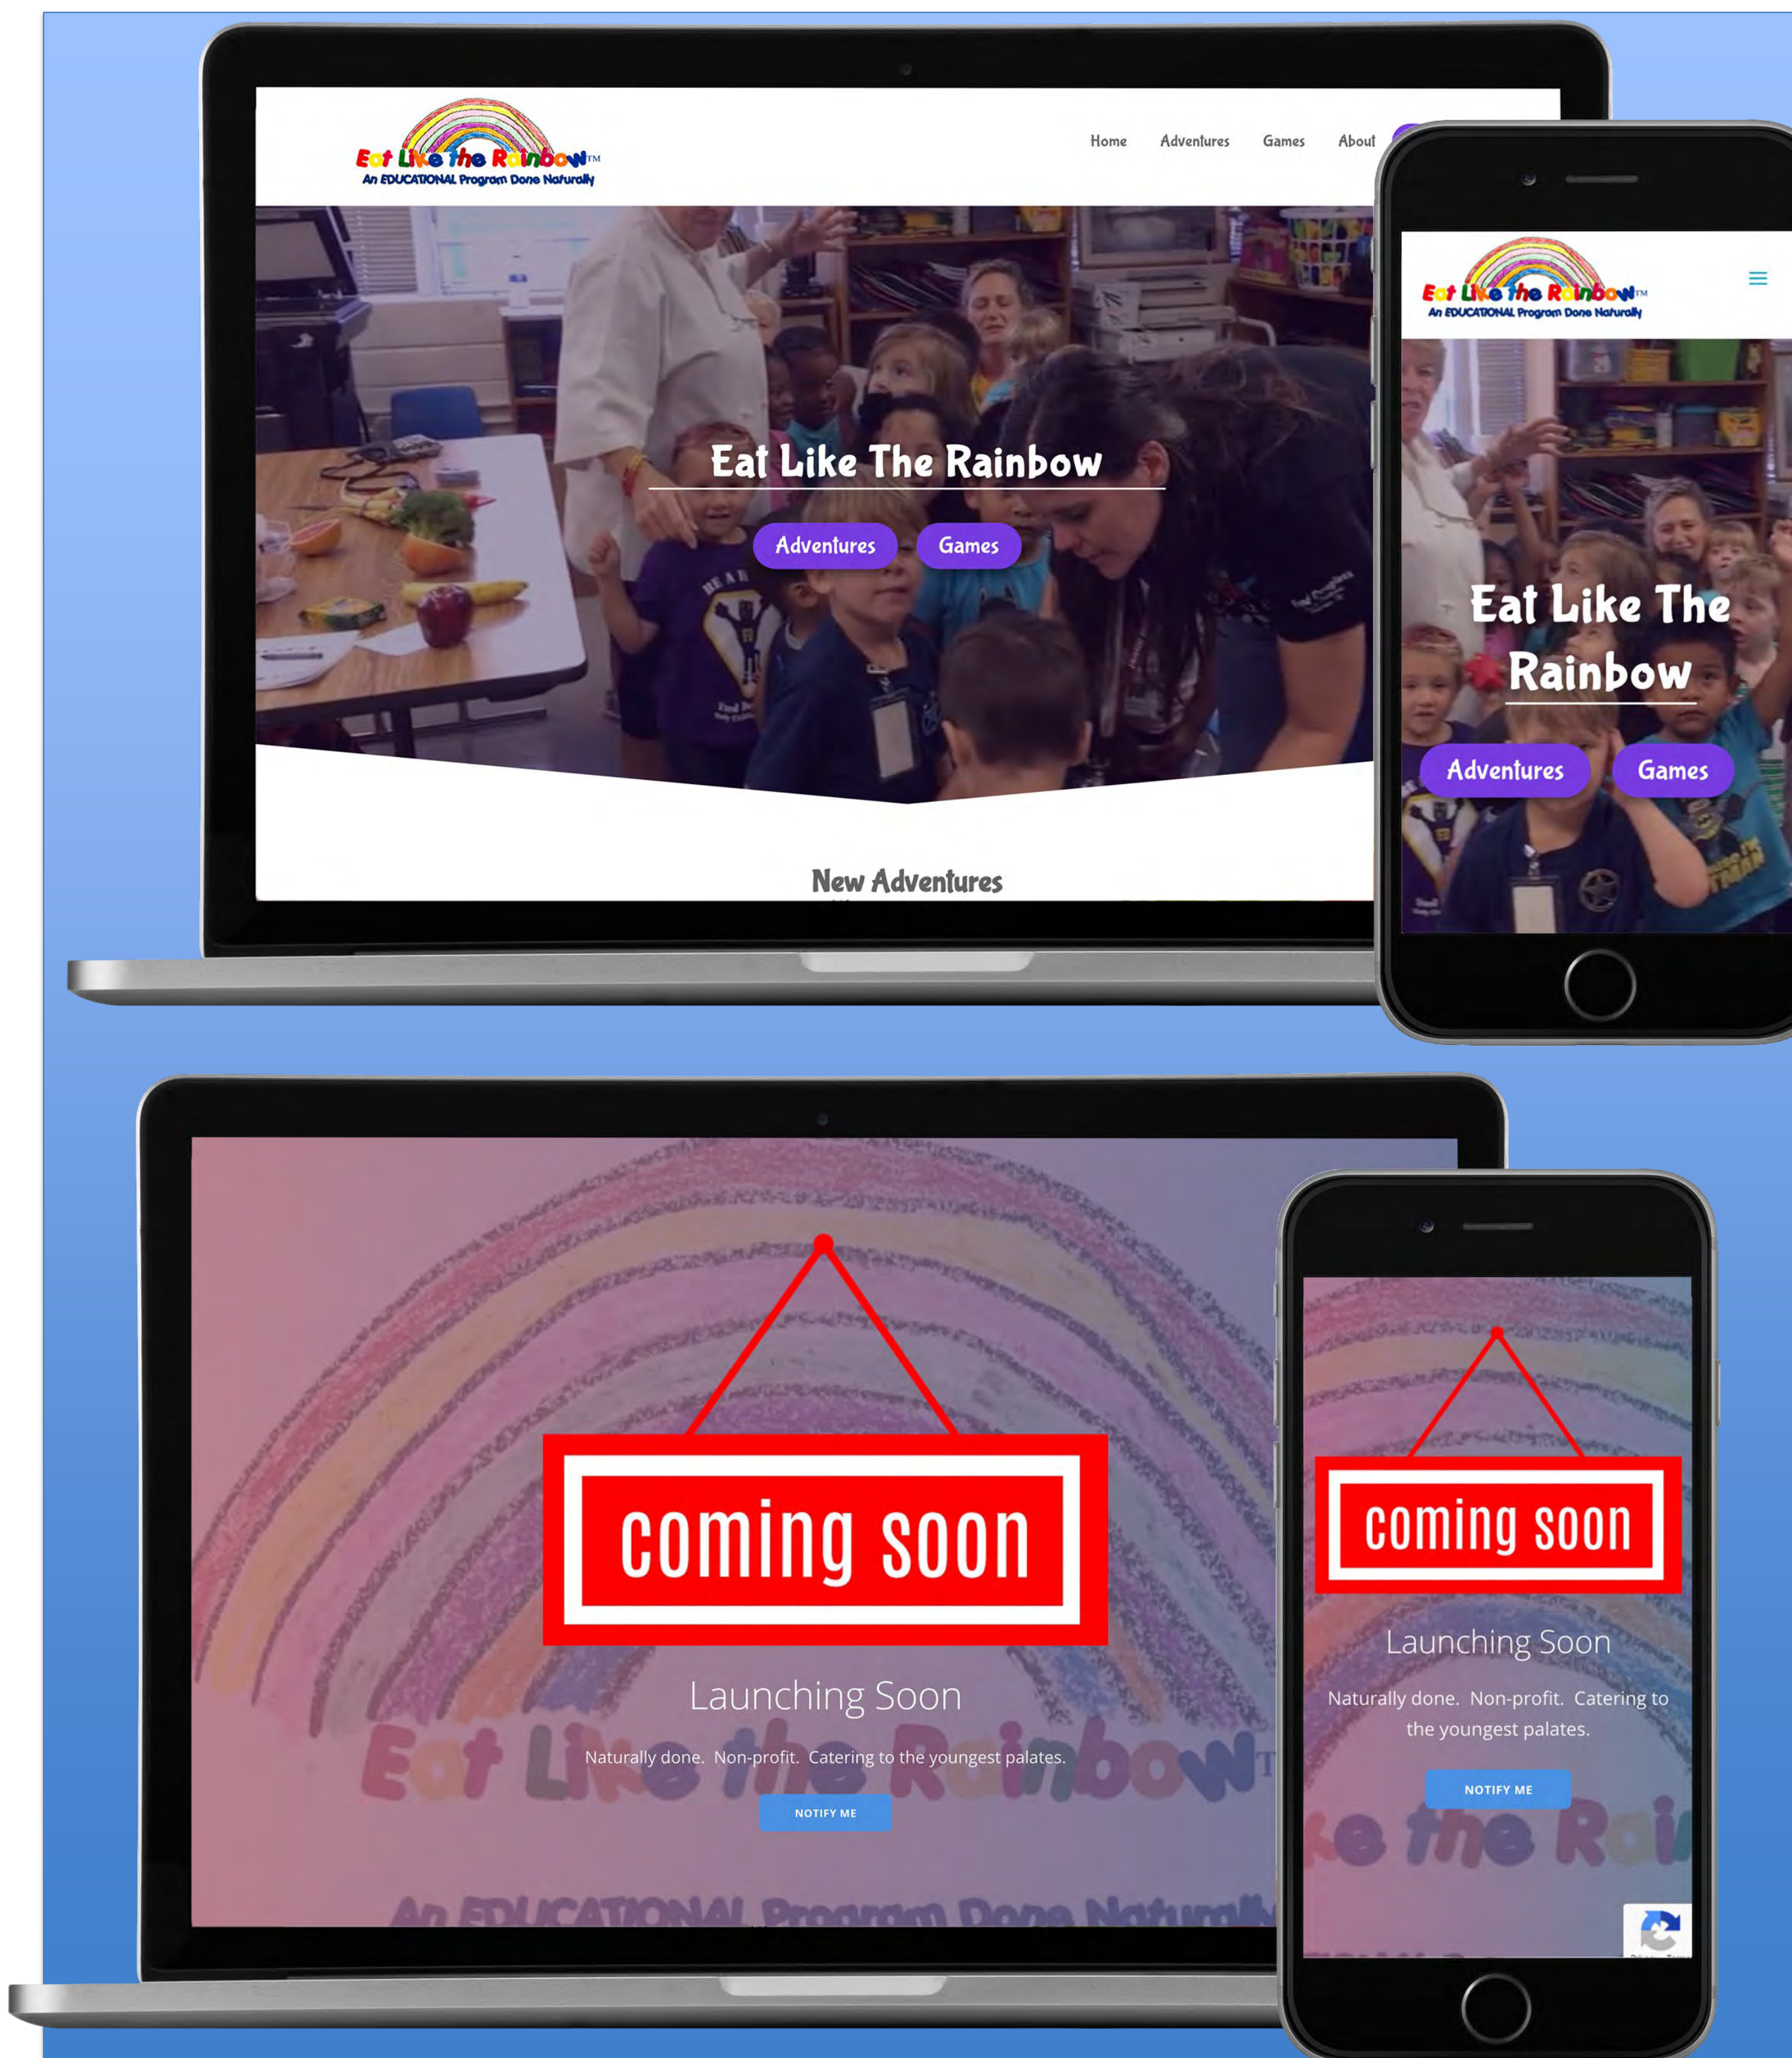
Eat Like the Rainbow™
An EDUCATIONAL Program Done Naturally

Home Adventures Games About

Eat Like The Rainbow

Adventures Games

New Adventures

Eat Like the Rainbow™
An EDUCATIONAL Program Done Naturally

Eat Like The Rainbow

Adventures Games

coming soon

Launching Soon

Naturally done. Non-profit. Catering to the youngest palates.

NOTIFY ME

Eat Like the Rainbow™
An EDUCATIONAL Program Done Naturally

coming soon

Launching Soon

Naturally done. Non-profit. Catering to the youngest palates.

NOTIFY ME

ke the Rai